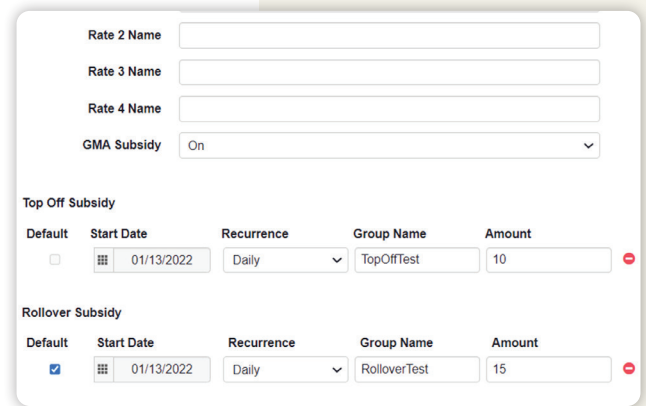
Rate 2 Name

Rate 3 Name

Rate 4 Name

GMA Subsidy On

Top Off Subsidy

| Default | Start Date | Recurrence | Group Name | Amount |
|---|---|---|---|---|
| | 01/13/2022 | Daily | TopOffTest | 10 |

Rollover Subsidy

| Default | Start Date | Recurrence | Group Name | Amount |
|---|---|---|---|---|
| | 01/13/2022 | Daily | RolloverTest | 15 |